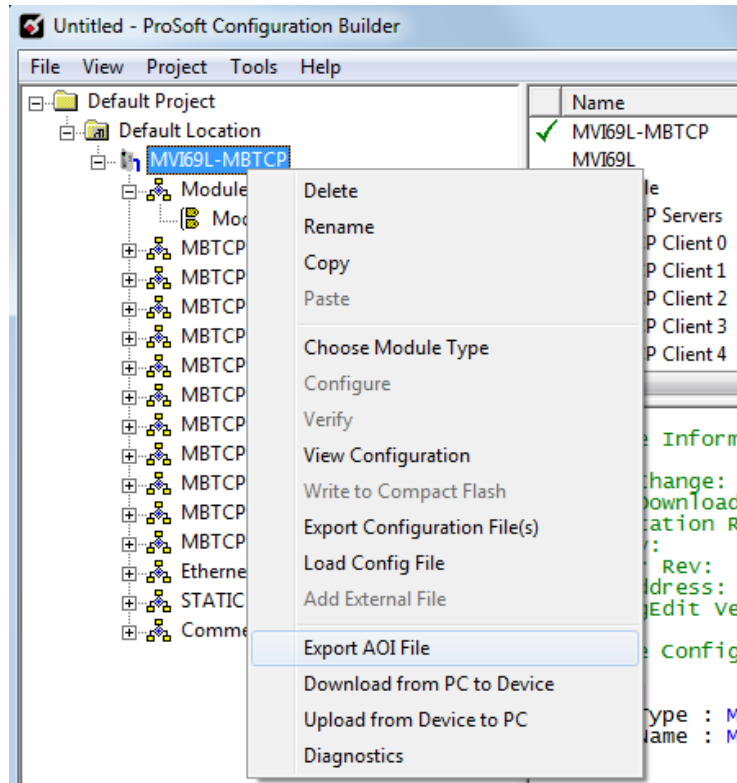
Untitled - ProSoft Configuration Builder

File View Project Tools Help

Default Project
Default Location
MVI69L-MBTCP
Module
Mod
MBTCP
MBTCP
MBTCP
MBTCP
MBTCP
MBTCP
MBTCP
MBTCP
MBTCP
MBTCP
MBTCP
Etherne
STATIC
Comme

Name
MVI69L-MBTCP
MVI69L
le
P Servers
P Client 0
P Client 1
P Client 2
P Client 3
P Client 4

e Inform
hange:
ownload
tation R
y:
Rev:
ddress:
gEdit Ve
e Config
ype : M
ame : M

Delete
Rename
Copy
Paste
Choose Module Type
Configure
Verify
View Configuration
Write to Compact Flash
Export Configuration File(s)
Load Config File
Add External File
Export AOI File
Download from PC to Device
Upload from Device to PC
Diagnostics